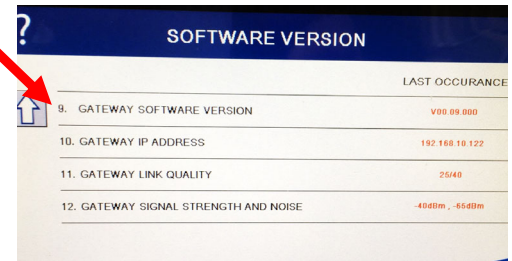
?

SOFTWARE VERSION

LAST OCCURANCE

9. GATEWAY SOFTWARE VERSION V00.09.000

10. GATEWAY IP ADDRESS 192.168.10.122

11. GATEWAY LINK QUALITY 25/40

12. GATEWAY SIGNAL STRENGTH AND NOISE -40dBm , -65dBm